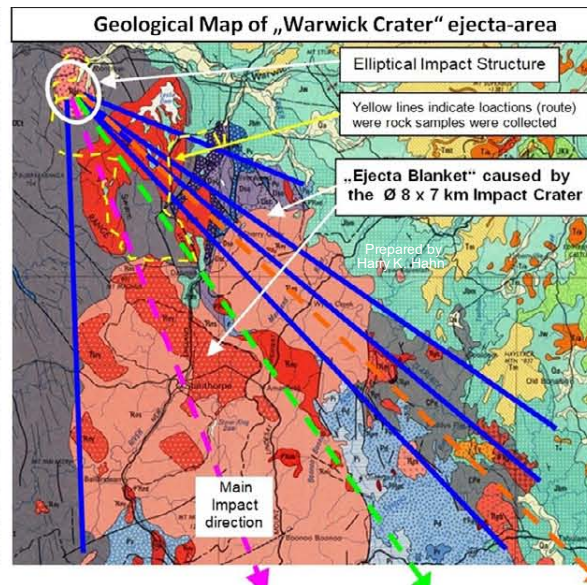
Geological Map of „Warwick Crater“ ejecta-area

Elliptical Impact Structure

Yellow lines indicate loactions (route) were rock samples were collected

„Ejecta Blanket“ caused by the Ø 8 x 7 km Impact Crater

Prepared by Harry K. Hahn

Main Impact direction